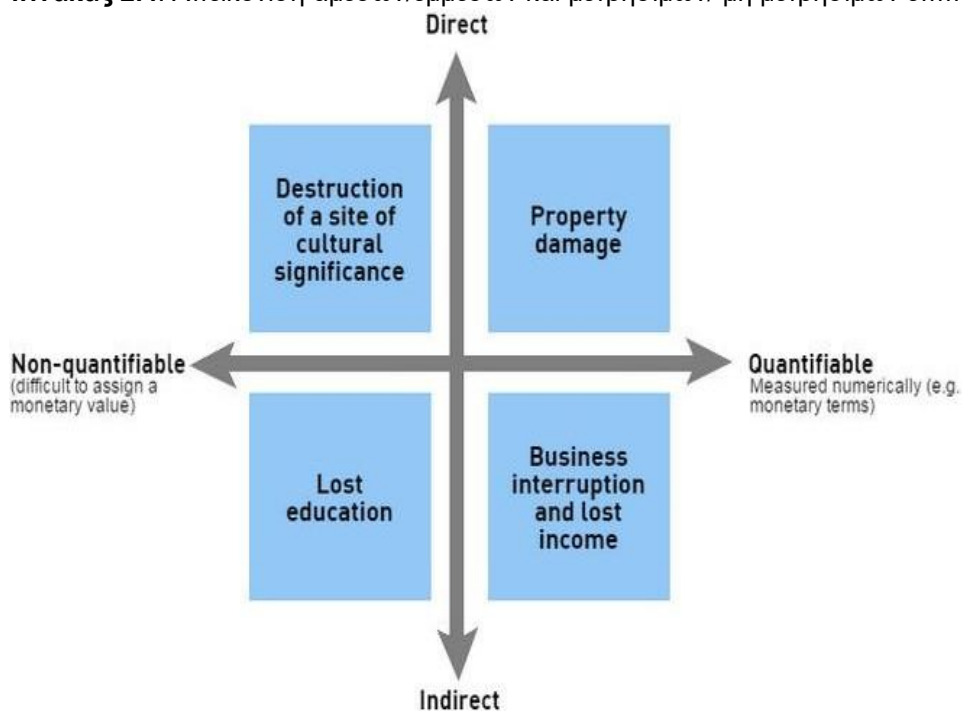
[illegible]

Direct

Destruction of a site of cultural significance

Property damage

Non-quantifiable
(difficult to assign a monetary value)

Quantifiable
Measured numerically (e.g. monetary terms)

Lost education

Business interruption and lost income

Indirect